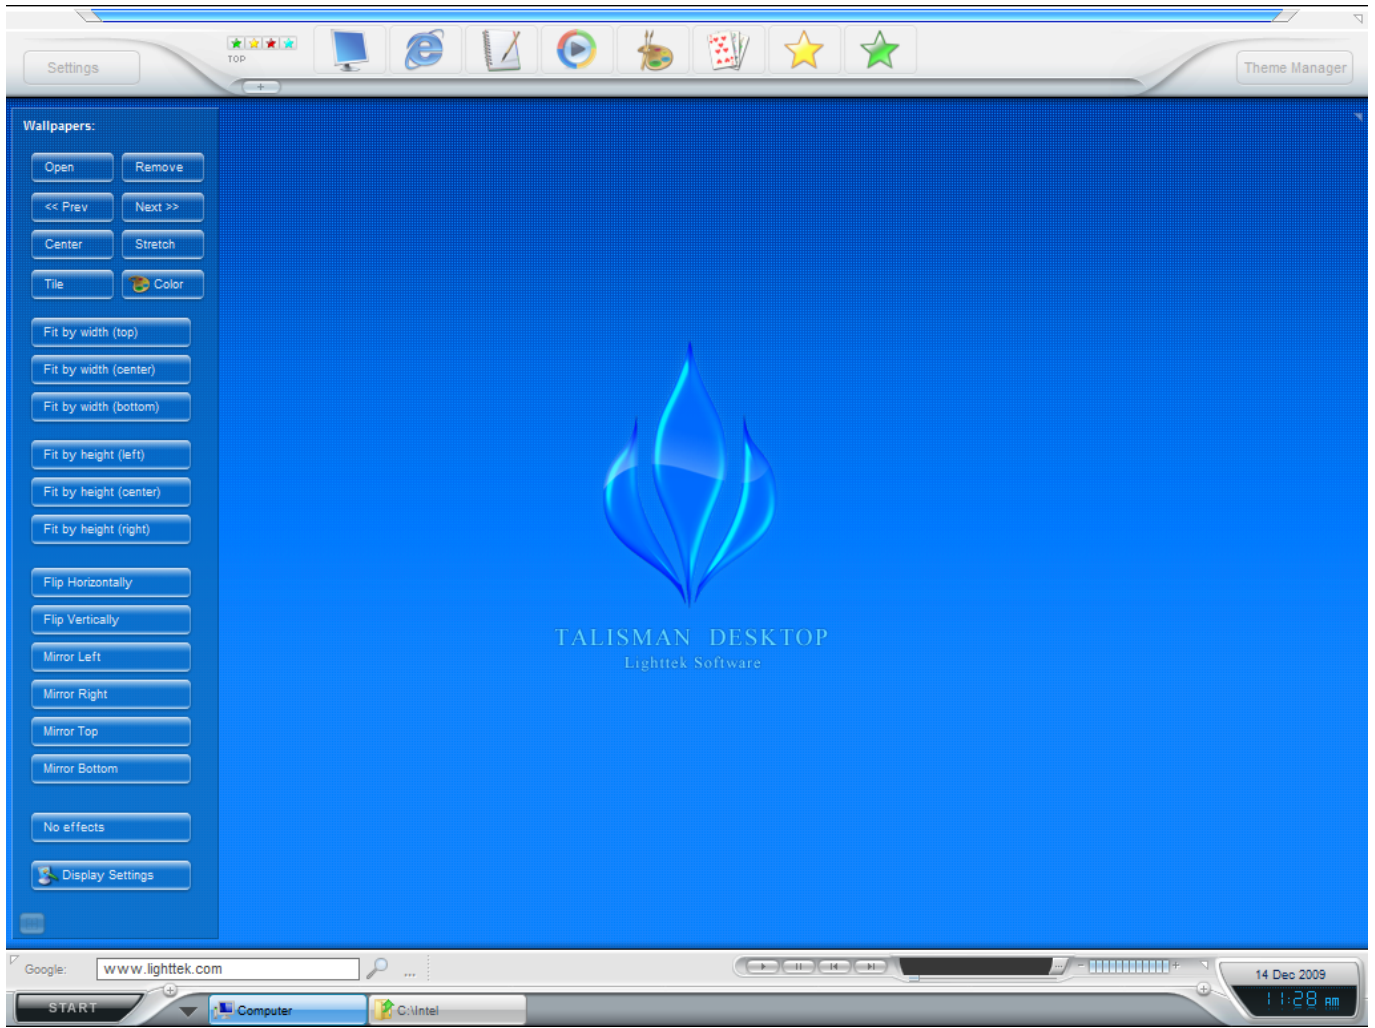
Settings

TOP

Theme Manager

Wallpapers:

Open
Remove
<< Prev
Next >>
Center
Stretch
Tile
Color

Fit by width (top)
Fit by width (center)
Fit by width (bottom)

Fit by height (left)
Fit by height (center)
Fit by height (right)

Flip Horizontally
Flip Vertically
Mirror Left
Mirror Right
Mirror Top
Mirror Bottom

No effects

Display Settings

TALISMAN DESKTOP
Lighttek Software

Google:
www.lighttek.com
...

14 Dec 2009
11:28 AM

START
Computer
C:\Intel